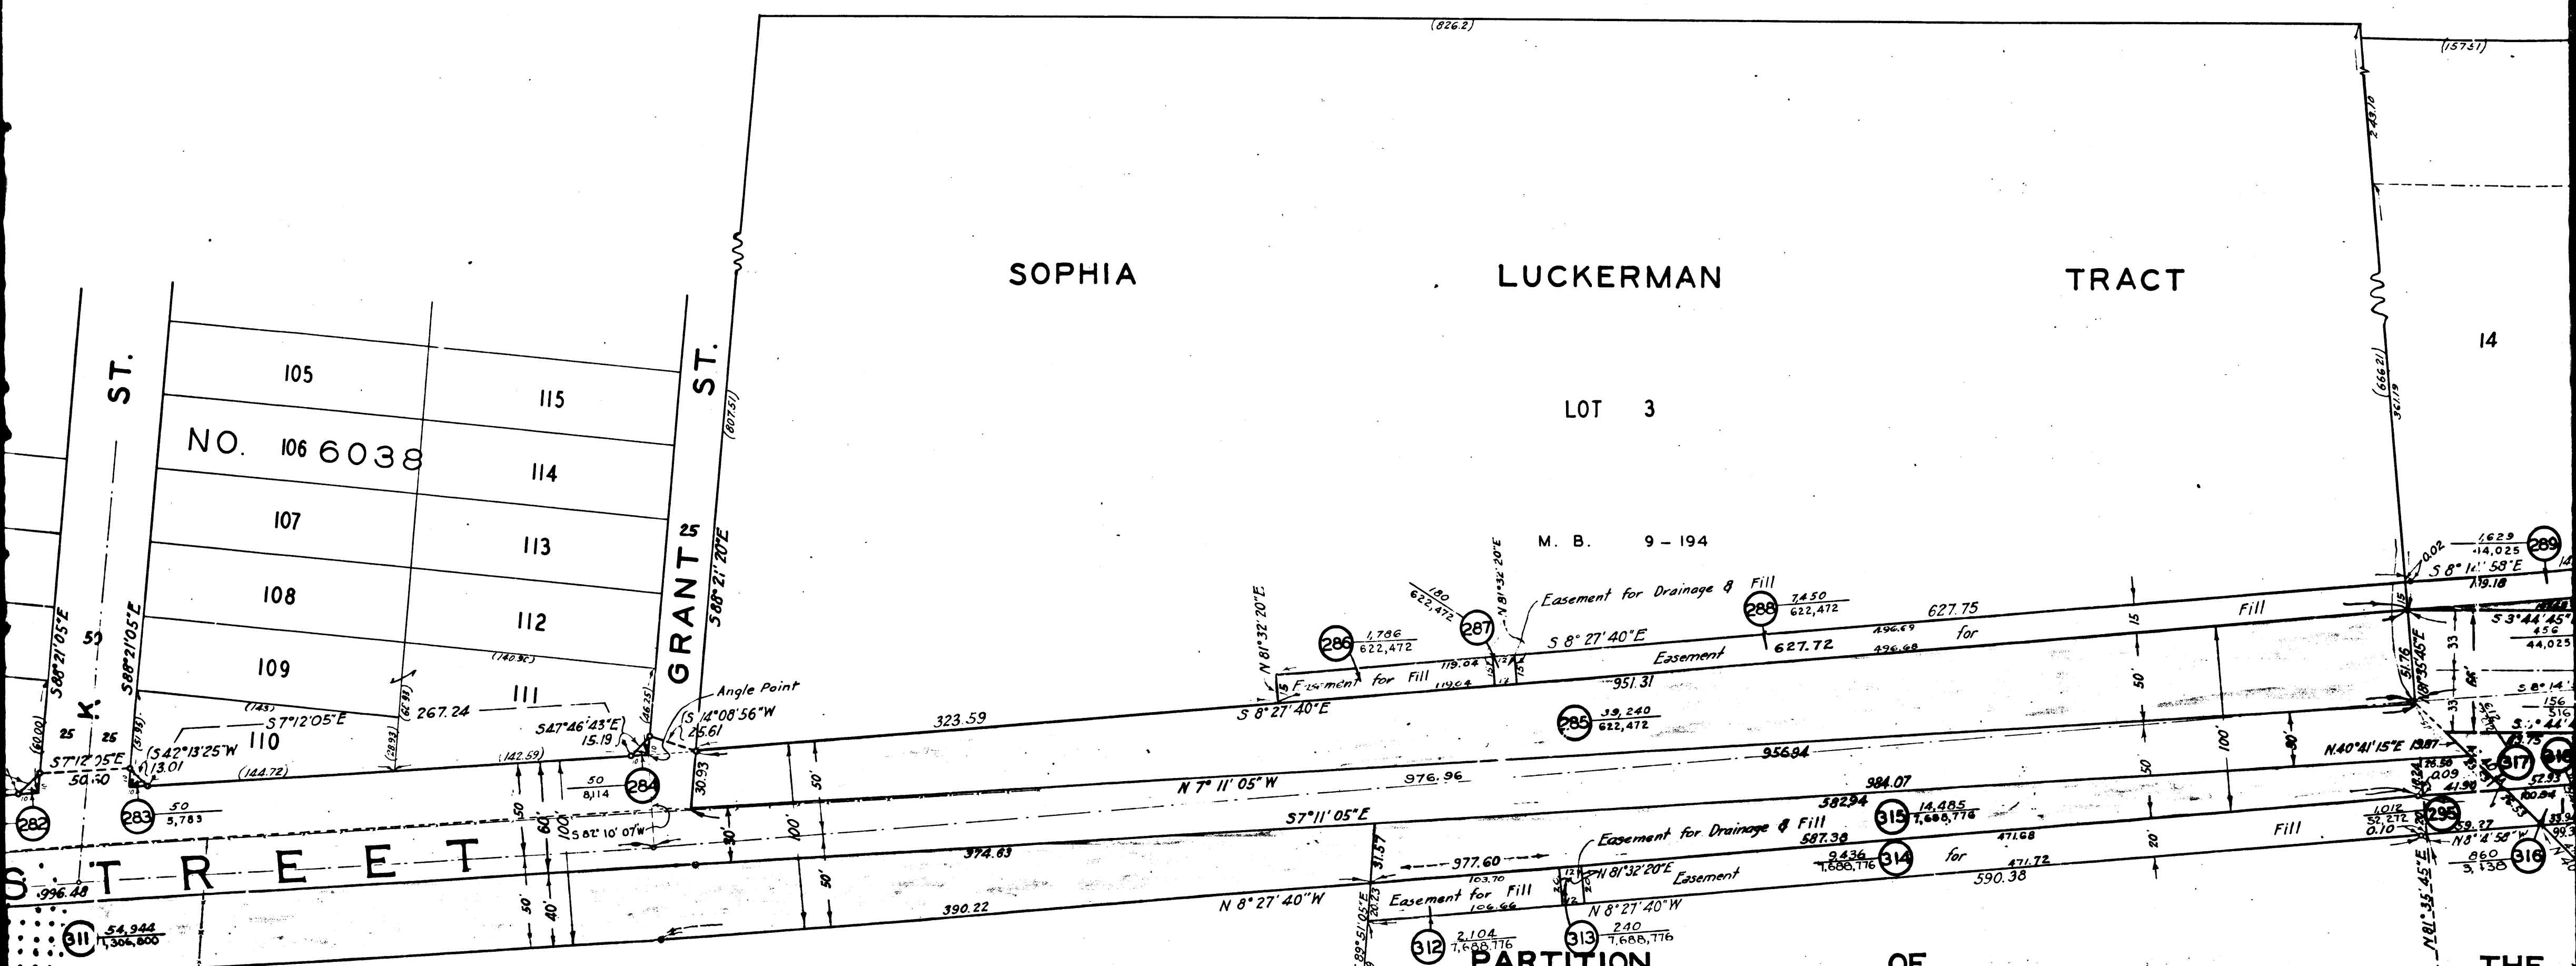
(826.2)

(15731)

SOPHIA LUCKERMAN TRACT

14

LOT 3

M. B. 9 – 194

K. ST.

NO. 6038

105
106
107
108
109
110
111
112
113
114
115

GRANT ST.

S88°21'20"E
(807.51)
(666.21)
361.19
243.10

S88°21'05"E
S88°21'05"E
50
25
25
(60.00)
S7°12'05"E
50.50
(S42°13'25"W
13.01
(144.72)
S7°12'05"E
267.24
(28.93)
(68.81)
(143)
(140.92)
(142.59)
S47°46'43"E
15.19
(46.35)
(S 14°08'56"W
25.61
Angle Point
30.93
S 82°10'07"W
50
8,114
50
5,783

282
283
284

323.59
N 7° 11' 05" W
976.96
S7°11'05"E
374.63
390.22
956.84
984.07
382.94
587.38

S T R E E T
996.48
311
54,944
1,306,800

50
60
100
50
40
50'
100'
50'
30'

S 8°27'40"E
N 81°32'20"E
Easement for Fill
119.04
119.04
286
1,786
622,472
287
180
622,472
N 81°32'20"E
Easement for Drainage & Fill
288
7,450
622,472
S 8°27'40"E
627.75
627.72
496.69
496.68
Easement
for
Fill
951.31
285
39,240
622,472
15
50'
100
50
20
15
30

315
14,485
7,688,776
314
9,436
1,688,776
Easement for Drainage & Fill
for
Easement
471.68
471.72
590.38
Fill
977.60
31.57
Easement for Fill
103.70
106.66
N 81°32'20"E
N 8°27'40"W
N 8°27'40"W
240
7,688,776
313
312
2,104
7,688,776
20.23
89°51'05"E

PARTITION OF

THE

0.02
1,629
14,025
289
S 8°1' 58"E
19.18
S 3°44'45"
456
44,025
51.76
N8°35'45"E
33
S 8°14'
156
N.40°41'15"E 19.87
317
1,012
52,272
0.10
295
59.27
N8°4'58"W
860
3,138
316
N 8°35'45"E
33